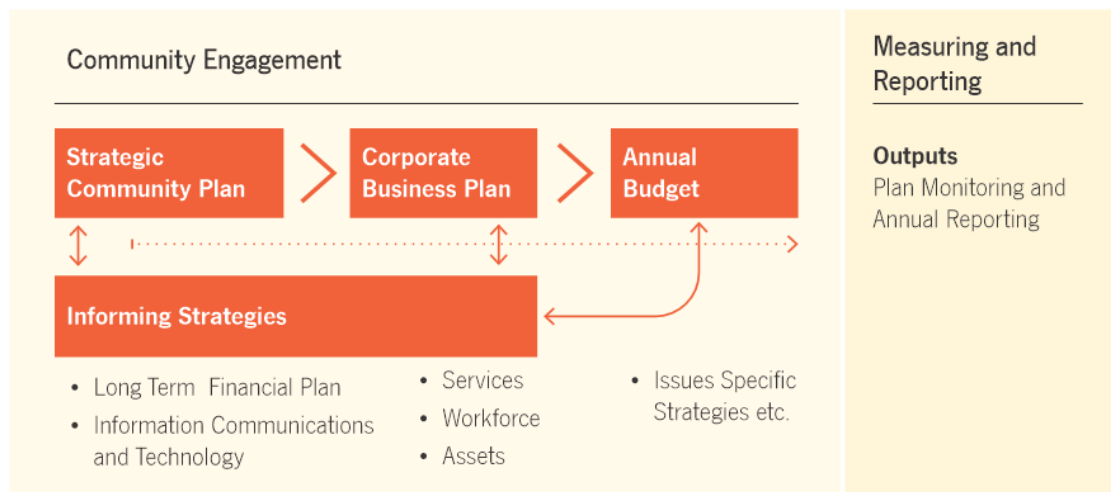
Community Engagement

Strategic Community Plan

Corporate Business Plan

Annual Budget

Informing Strategies

- Long Term Financial Plan
- Information Communications and Technology

- Services
- Workforce
- Assets

- Issues Specific Strategies etc.

Measuring and Reporting

**Outputs**
Plan Monitoring and Annual Reporting